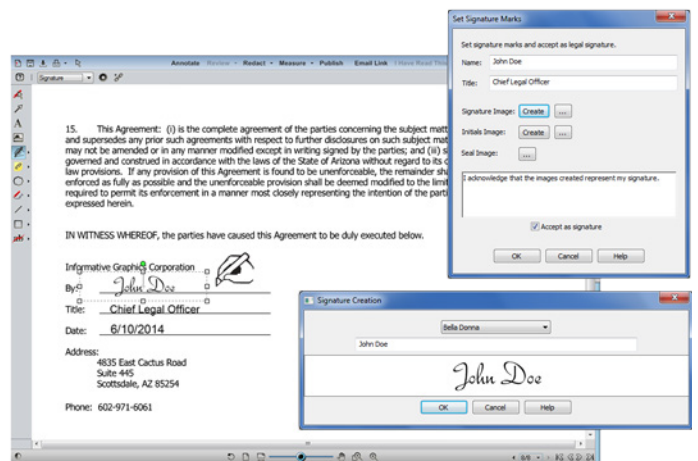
Annotate Review Redact Measure Publish Email Link I Have Read This

Signature

15. This Agreement: (i) is the complete agreement of the parties concerning the subject matt and supersedes any prior such agreements with respect to further disclosures on such subject ma may not be amended or in any manner modified except in writing signed by the parties; and (ii) s governed and construed in accordance with the laws of the State of Arizona without regard to its c law provisions. If any provision of this Agreement is found to be unenforceable, the remainder sha enforced as fully as possible and the unenforceable provision shall be deemed modified to the limit required to permit its enforcement in a manner most closely representing the intention of the parti expressed herein.

IN WITNESS WHEREOF, the parties have caused this Agreement to be duly executed below.

Informative Graphics Corporation

By: John Doe

Title: Chief Legal Officer

Date: 6/10/2014

Address:
4835 East Cactus Road
Suite 445
Scottsdale, AZ 85254

Phone: 602-971-6061

Set Signature Marks

Set signature marks and accept as legal signature.

Name: John Doe

Title: Chief Legal Officer

Signature Image: Create ...

Initials Image: Create ...

Seal Image: ...

I acknowledge that the images created represent my signature.

Accept as signature

OK Cancel Help

Signature Creation

Bella Donna

John Doe

John Doe

OK Cancel Help